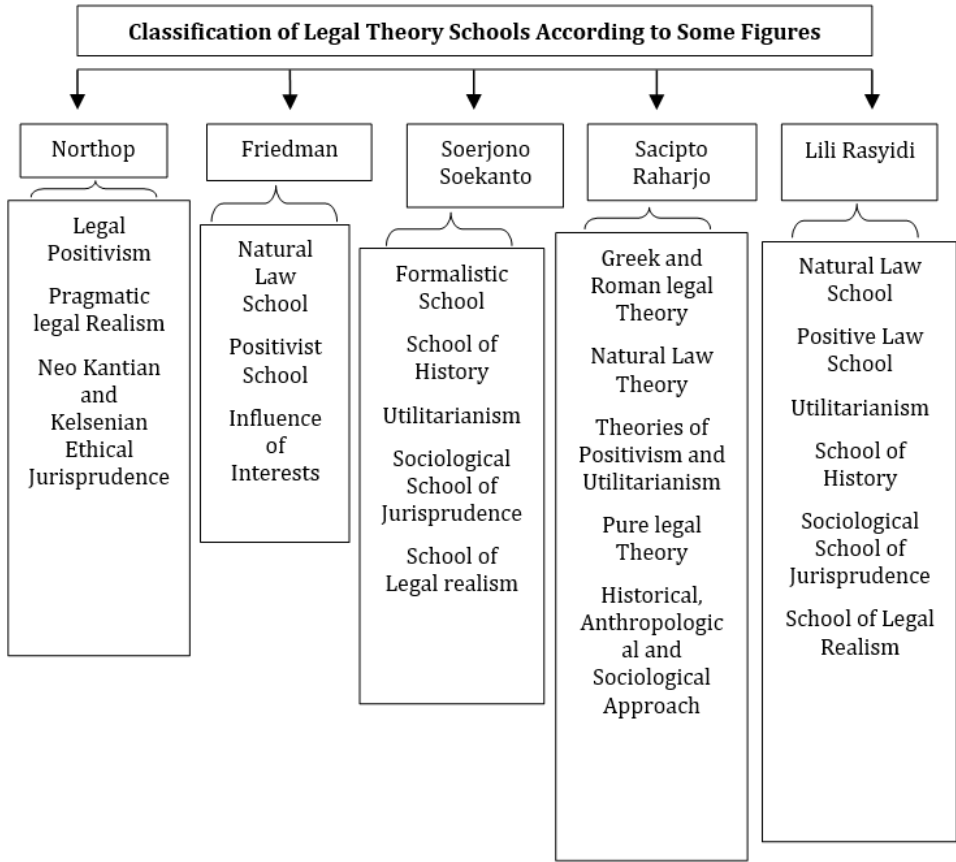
Classification of Legal Theory Schools According to Some Figures

Northop

Legal Positivism

Pragmatic legal Realism

Neo Kantian and Kelsenian Ethical Jurisprudence

Friedman

Natural Law School

Positivist School

Influence of Interests

Soerjono Soekanto

Formalistic School

School of History

Utilitarianism

Sociological School of Jurisprudence

School of Legal realism

Sacipto Raharjo

Greek and Roman legal Theory

Natural Law Theory

Theories of Positivism and Utilitarianism

Pure legal Theory

Historical, Anthropological and Sociological Approach

Lili Rasyidi

Natural Law School

Positive Law School

Utilitarianism

School of History

Sociological School of Jurisprudence

School of Legal Realism